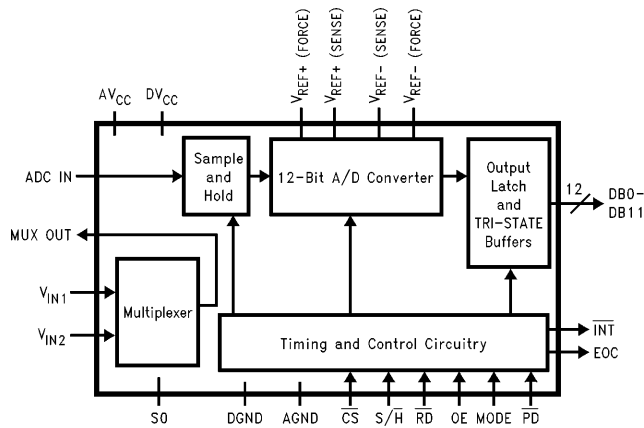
$V_{REF+}$ (FORCE)
$V_{REF+}$ (SENSE)
$V_{REF-}$ (SENSE)
$V_{REF-}$ (FORCE)

$AV_{CC}$
$DV_{CC}$

ADC IN

Sample and Hold

12-Bit A/D Converter

Output Latch and TRI-STATE Buffers

12

DB0-DB11

MUX OUT

$V_{IN1}$

$V_{IN2}$

Multiplexer

Timing and Control Circuitry

$\overline{INT}$

EOC

S0
DGND
AGND
$\overline{CS}$
$S/\overline{H}$
$\overline{RD}$
OE
MODE
$\overline{PD}$